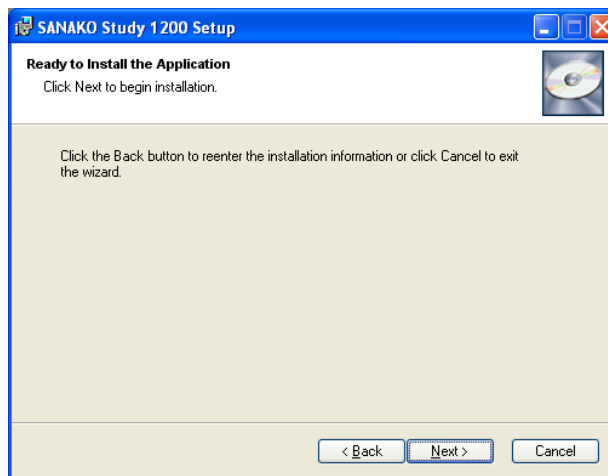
SANAKO Study 1200 Setup

Ready to Install the Application

Click Next to begin installation.

Click the Back button to reenter the installation information or click Cancel to exit the wizard.

< Back

Next >

Cancel